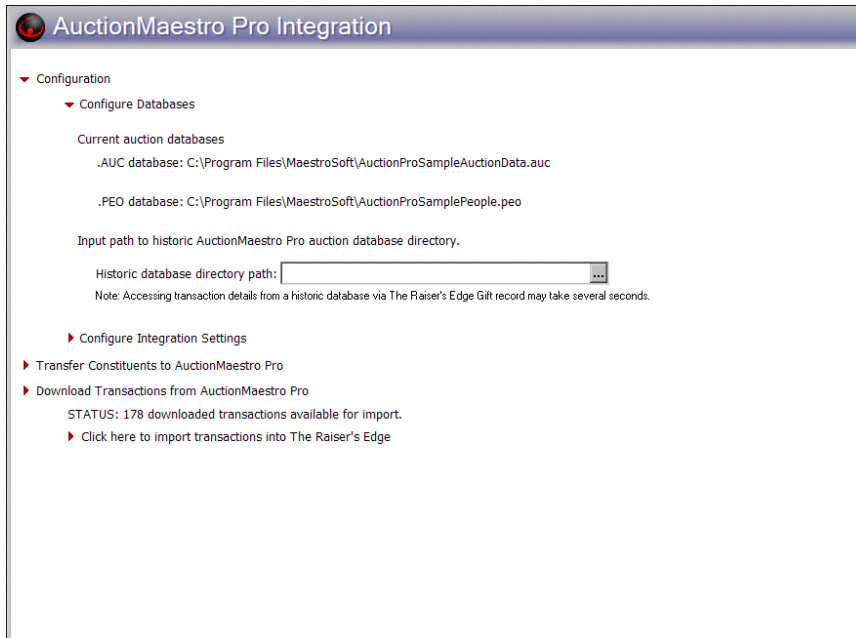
AuctionMaestro Pro Integration

Configuration

Configure Databases

Current auction databases

.AUC database: C:\Program Files\MaestroSoft\AuctionProSampleAuctionData.auc

.PEO database: C:\Program Files\MaestroSoft\AuctionProSamplePeople.peo

Input path to historic AuctionMaestro Pro auction database directory.

Historic database directory path: ...

Note: Accessing transaction details from a historic database via The Raiser's Edge Gift record may take several seconds.

Configure Integration Settings

Transfer Constituents to AuctionMaestro Pro

Download Transactions from AuctionMaestro Pro

STATUS: 178 downloaded transactions available for import.

Click here to import transactions into The Raiser's Edge